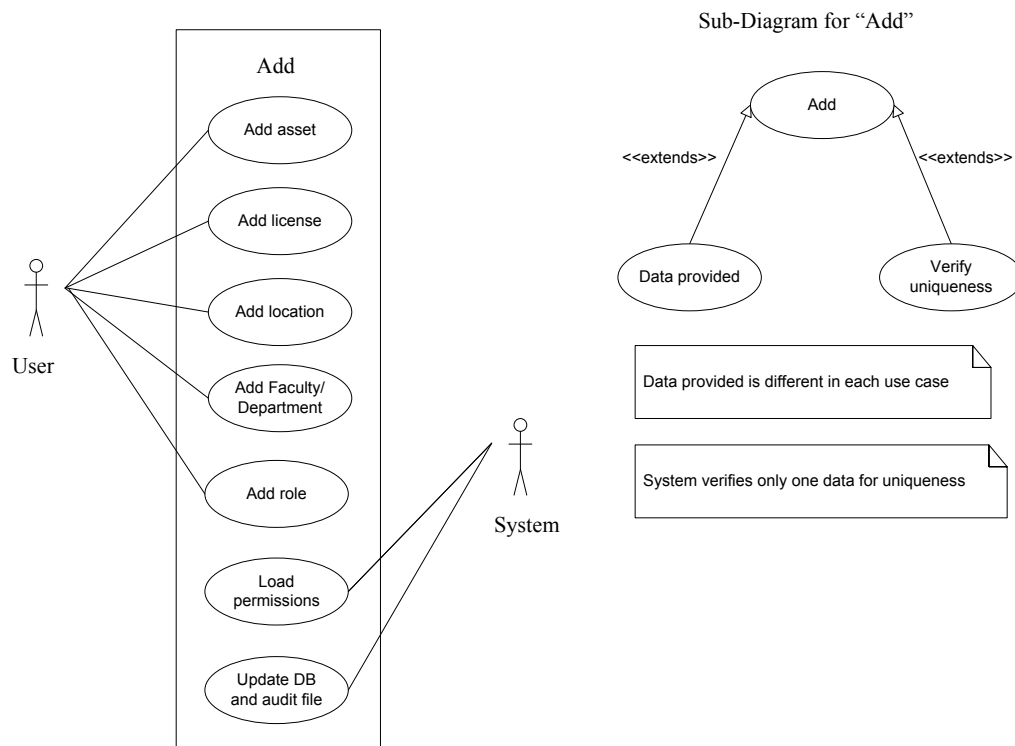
Add

Add asset

Add license

Add location

Add Faculty/ Department

Add role

Load permissions

Update DB and audit file

User

System

Sub-Diagram for "Add"

Add

<<extends>>

<<extends>>

Data provided

Verify uniqueness

Data provided is different in each use case

System verifies only one data for uniqueness